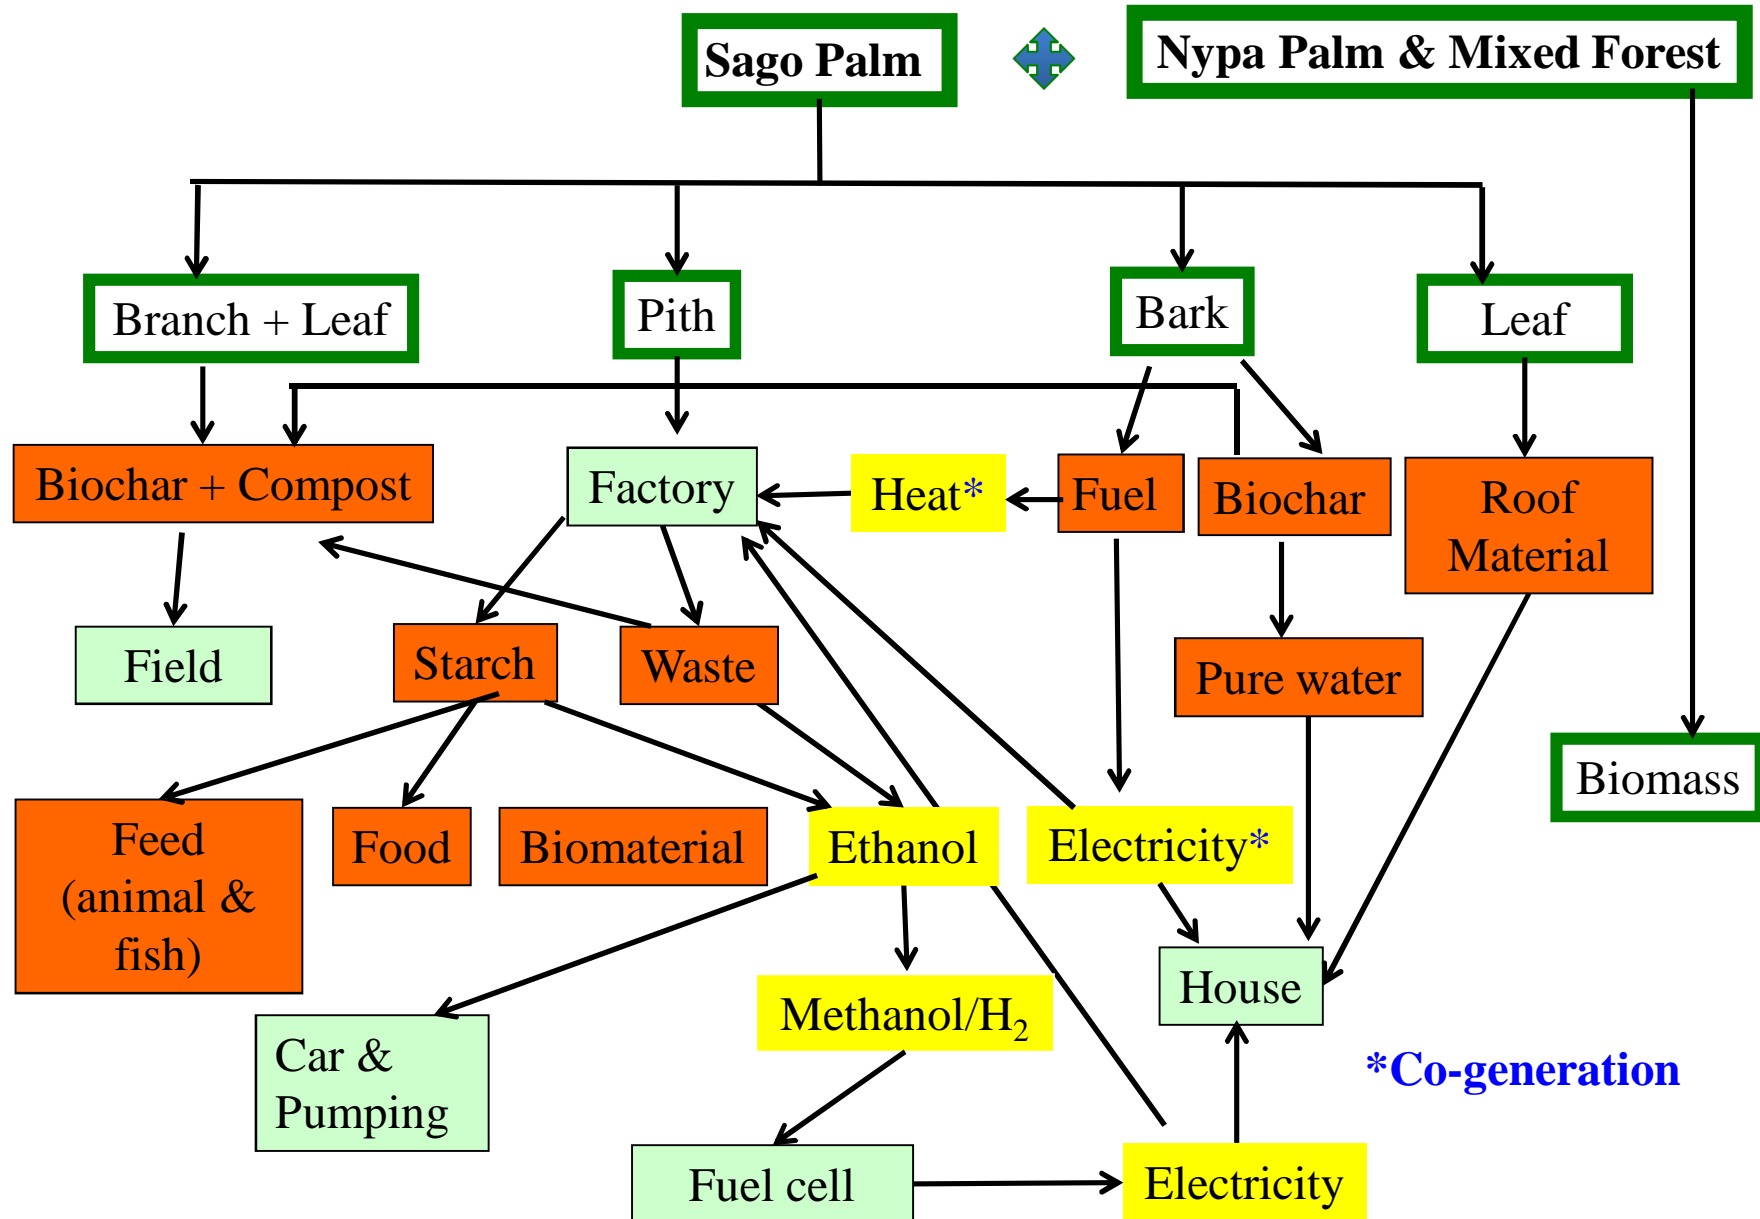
Sago Palm

Nypa Palm & Mixed Forest

Branch + Leaf

Pith

Bark

Leaf

Biochar + Compost

Factory

Heat*

Fuel

Biochar

Roof Material

Field

Starch

Waste

Pure water

Biomass

Feed (animal & fish)

Food

Biomaterial

Ethanol

Electricity*

House

Methanol/$H_2$

Car & Pumping

*Co-generation

Fuel cell

Electricity